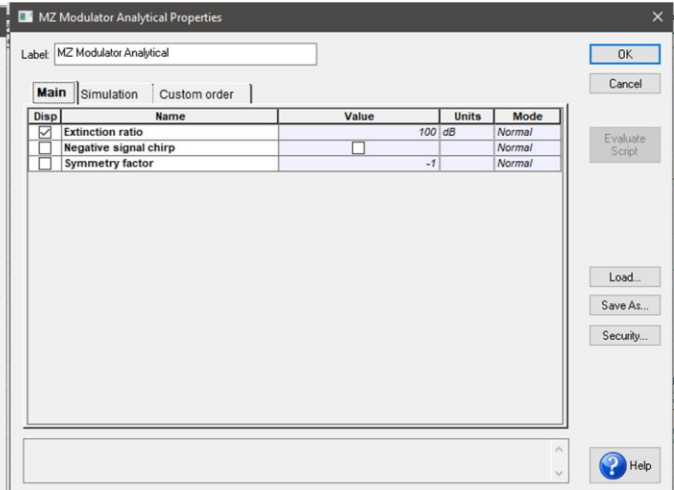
MZ Modulator Analytical Properties

Label: MZ Modulator Analytical

Main | Simulation | Custom order

| Disp | Name | Value | Units | Mode |
|---|---|---|---|---|
| ☑ | Extinction ratio | 100 | dB | Normal |
| ☐ | Negative signal chirp | ☐ | | Normal |
| ☐ | Symmetry factor | -1 | | Normal |

OK
Cancel
Evaluate Script
Load...
Save As...
Security...
Help